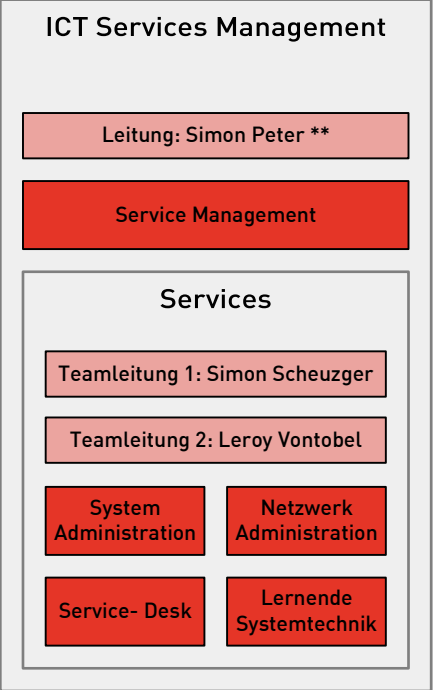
ICT Services Management

Leitung: Simon Peter **

Service Management

Services

Teamleitung 1: Simon Scheuzger

Teamleitung 2: Leroy Vontobel

System Administration

Netzwerk Administration

Service- Desk

Lernende Systemtechnik